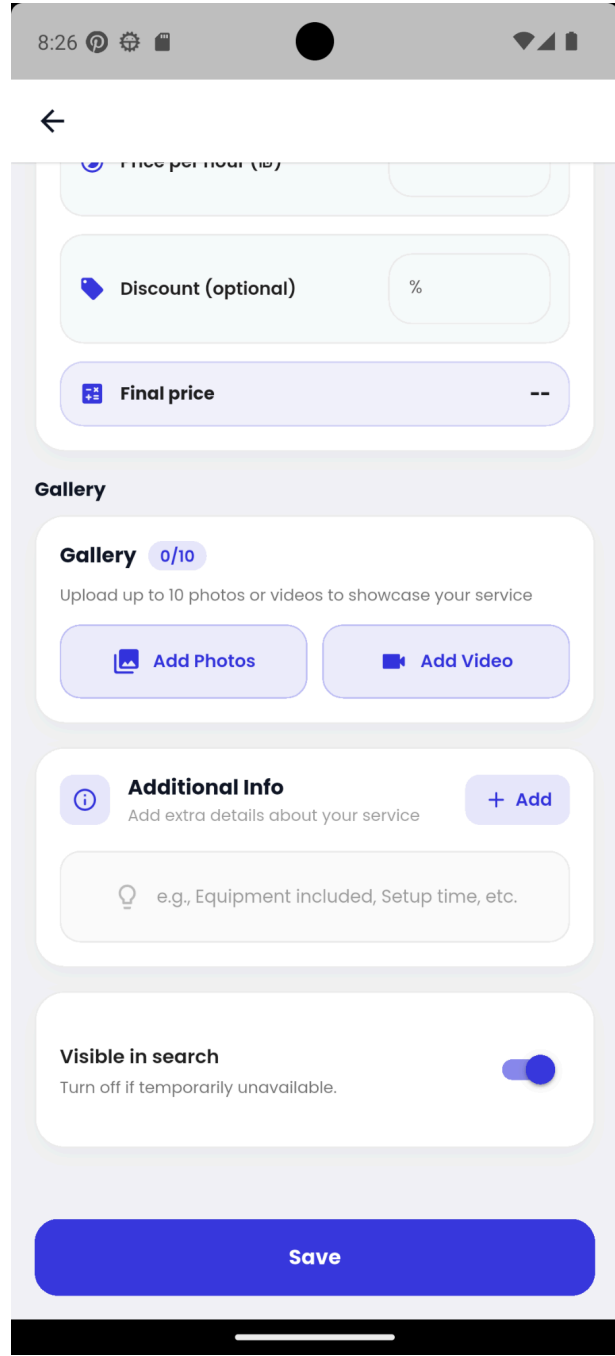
8:26

Price per hour (₪)

Discount (optional)

%

Final price

--

Gallery

Gallery 0/10

Upload up to 10 photos or videos to showcase your service

Add Photos

Add Video

Additional Info

Add extra details about your service

+ Add

e.g., Equipment included, Setup time, etc.

Visible in search

Turn off if temporarily unavailable.

Save